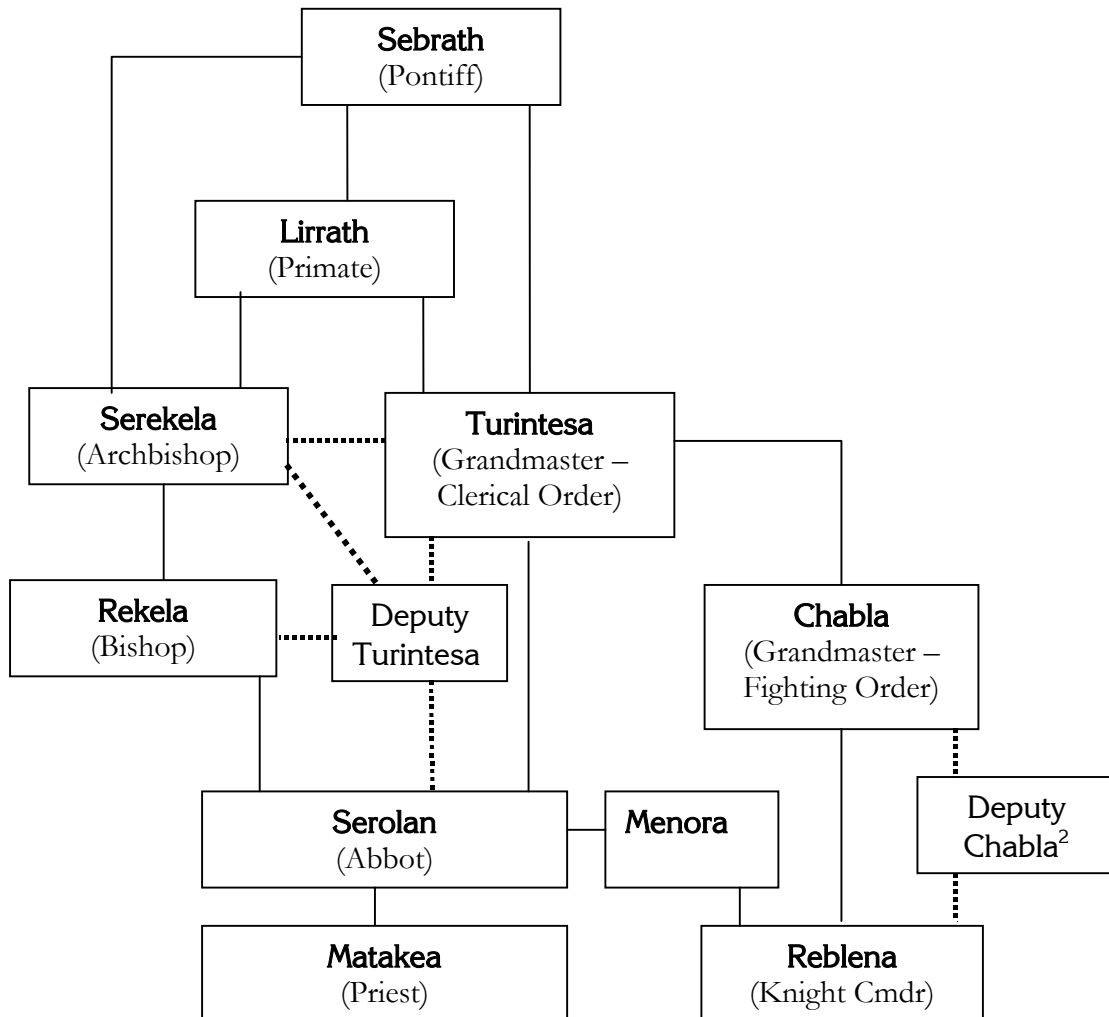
Sebrath
(Pontiff)

Lirrath
(Primate)

Serekela
(Archbishop)

Turintesa
(Grandmaster – Clerical Order)

Rekela
(Bishop)

Deputy Turintesa

Chabla
(Grandmaster – Fighting Order)

Deputy Chabla$^2$

Serolan
(Abbot)

Menora

Matakea
(Priest)

Reblena
(Knight Cmdr)